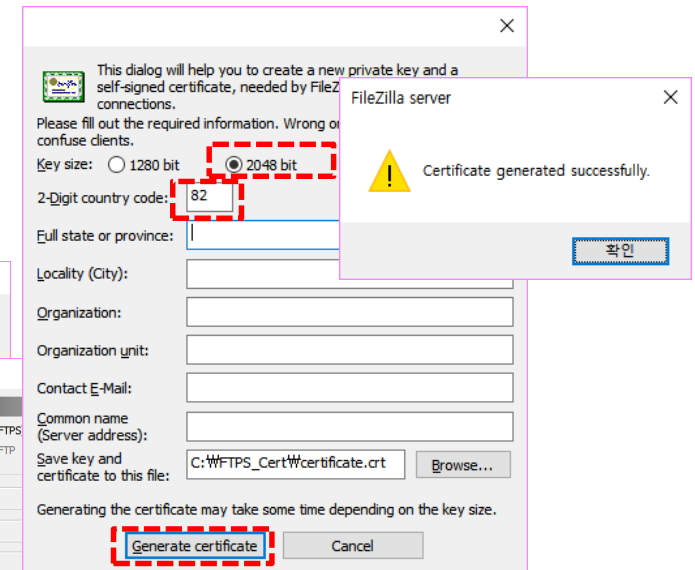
This dialog will help you to create a new private key and a self-signed certificate, needed by FileZi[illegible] connections.
Please fill out the required information. Wrong or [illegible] confuse clients.

Key size: 1280 bit 2048 bit

2-Digit country code: 82

Full state or province:

Locality (City):

Organization:

Organization unit:

Contact E-Mail:

Common name (Server address):

Save key and certificate to this file: C:₩FTPS_Cert₩certificate.crt Browse...

Generating the certificate may take some time depending on the key size.

Generate certificate Cancel

FileZilla server

Certificate generated successfully.

확인

FTPS
FTP